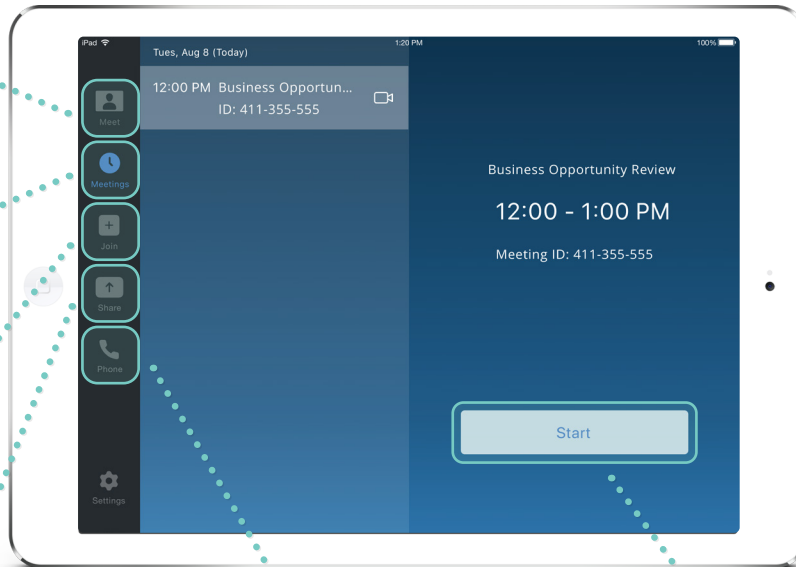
iPad
1:20 PM
100%

Meet
Meetings
Join
Share
Phone
Settings

Tues, Aug 8 (Today)

12:00 PM Business Opportun...
ID: 411-355-555

Business Opportunity Review

12:00 - 1:00 PM

Meeting ID: 411-355-555

Start